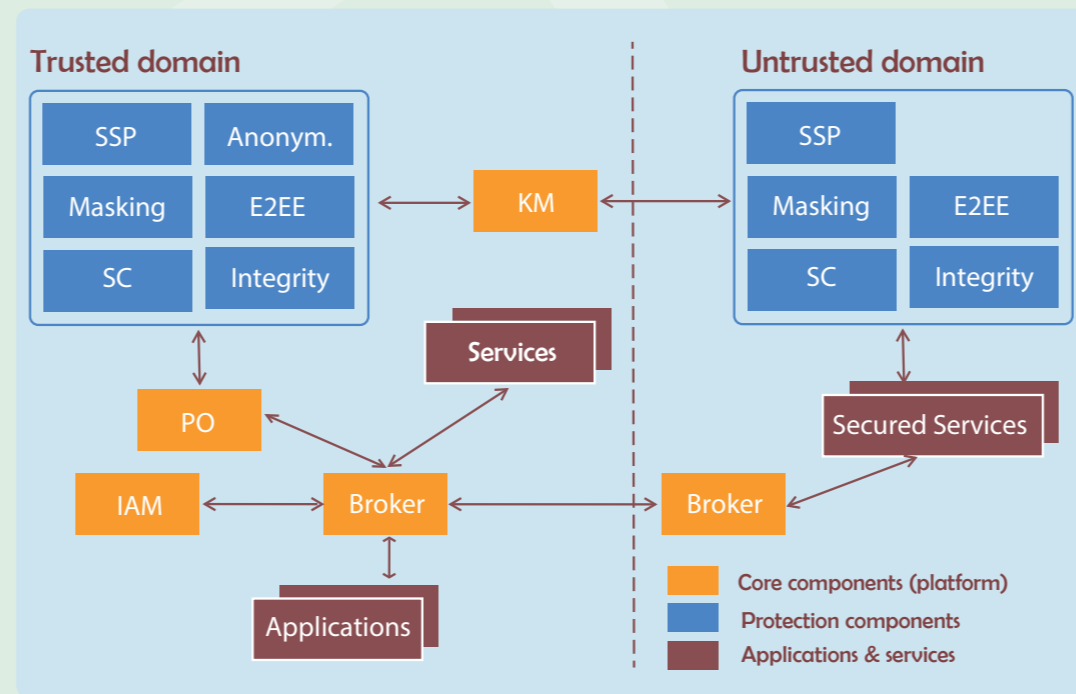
Trusted domain

SSP
Anonym.
Masking
E2EE
SC
Integrity

KM

Untrusted domain

SSP
Masking
E2EE
SC
Integrity

Services

PO

Secured Services

IAM
Broker
Broker

Applications

Core components (platform)
Protection components
Applications & services